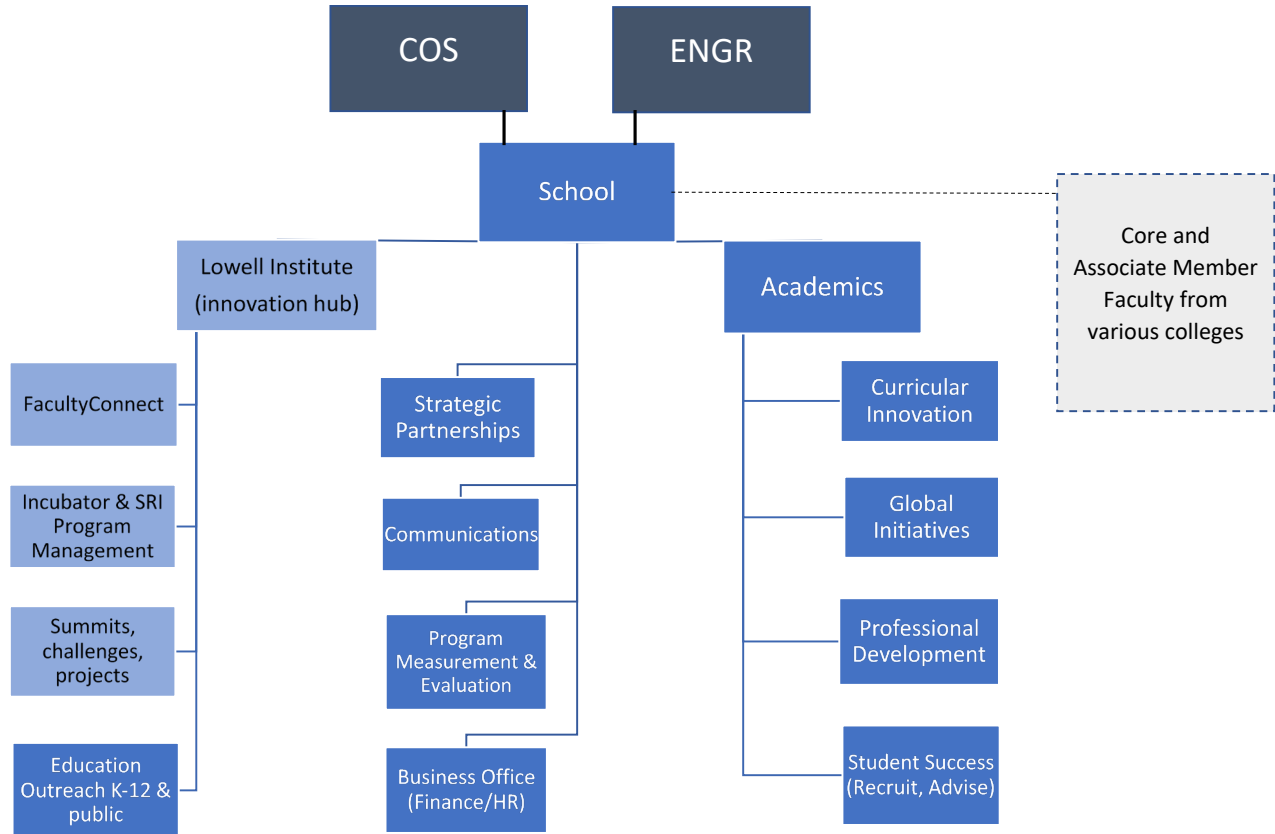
COS

ENGR

School

Core and Associate Member Faculty from various colleges

Lowell Institute (innovation hub)

FacultyConnect

Incubator & SRI Program Management

Summits, challenges, projects

Education Outreach K-12 & public

Strategic Partnerships

Communications

Program Measurement & Evaluation

Business Office (Finance/HR)

Academics

Curricular Innovation

Global Initiatives

Professional Development

Student Success (Recruit, Advise)